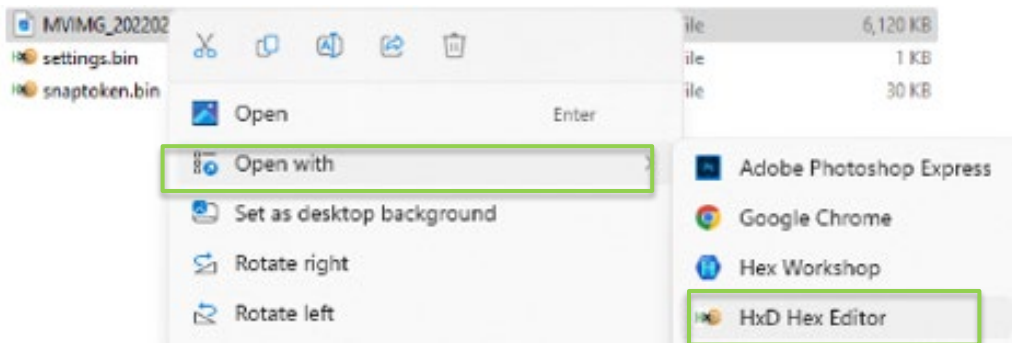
MVIMG_202202
settings.bin
snaptoken.bin

ile 6,120 KB
ile 1 KB
ile 30 KB

Open Enter
Open with
Set as desktop background
Rotate right
Rotate left

Adobe Photoshop Express
Google Chrome
Hex Workshop
HxD Hex Editor